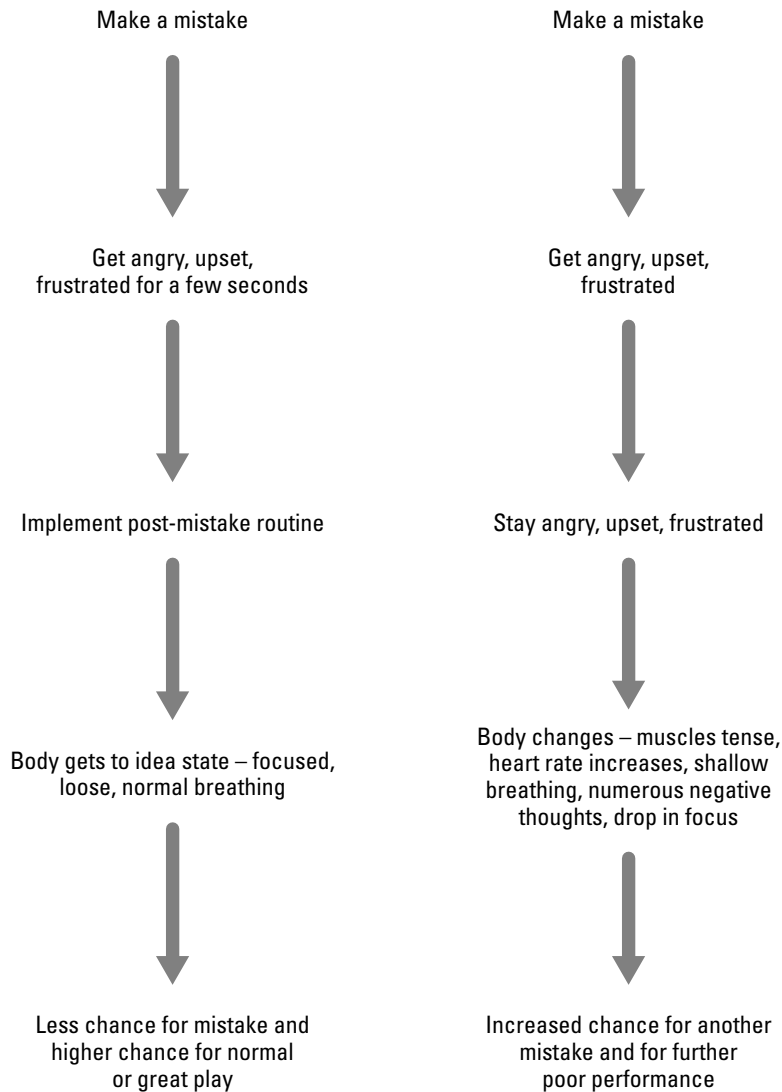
Make a mistake

Get angry, upset, frustrated for a few seconds

Implement post-mistake routine

Body gets to idea state – focused, loose, normal breathing

Less chance for mistake and higher chance for normal or great play

Make a mistake

Get angry, upset, frustrated

Stay angry, upset, frustrated

Body changes – muscles tense, heart rate increases, shallow breathing, numerous negative thoughts, drop in focus

Increased chance for another mistake and for further poor performance